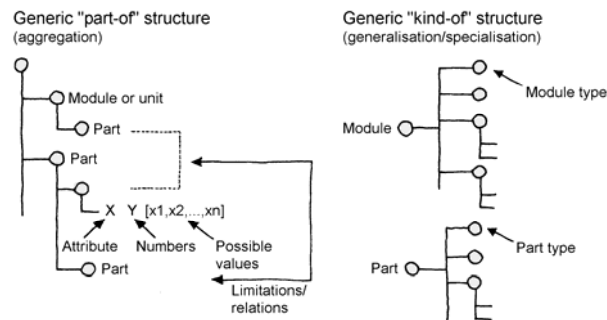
Generic "part-of" structure
(aggregation)

Module or unit

Part

Part

X Y [x1,x2,...,xn]

Attribute

Numbers

Possible values

Part

Limitations/ relations

Generic "kind-of" structure
(generalisation/specialisation)

Module type

Module

Part type

Part